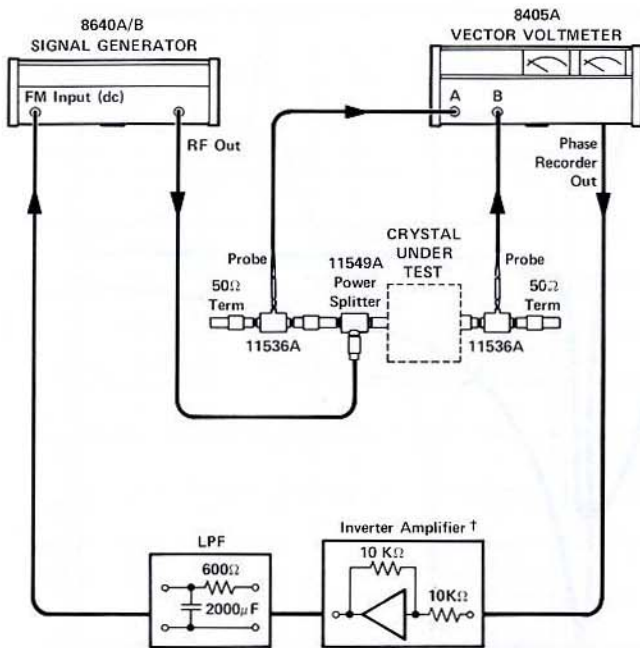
8640A/B
SIGNAL GENERATOR

FM Input (dc)

RF Out

8405A
VECTOR VOLTMETER

A

B

Phase Recorder Out

Probe

$50\Omega$ Term

11549A Power Splitter

11536A

CRYSTAL UNDER TEST

Probe

$50\Omega$ Term

11536A

LPF

$600\Omega$

$2000\mu F$

Inverter Amplifier †

$10\ K\Omega$

$10K\Omega$